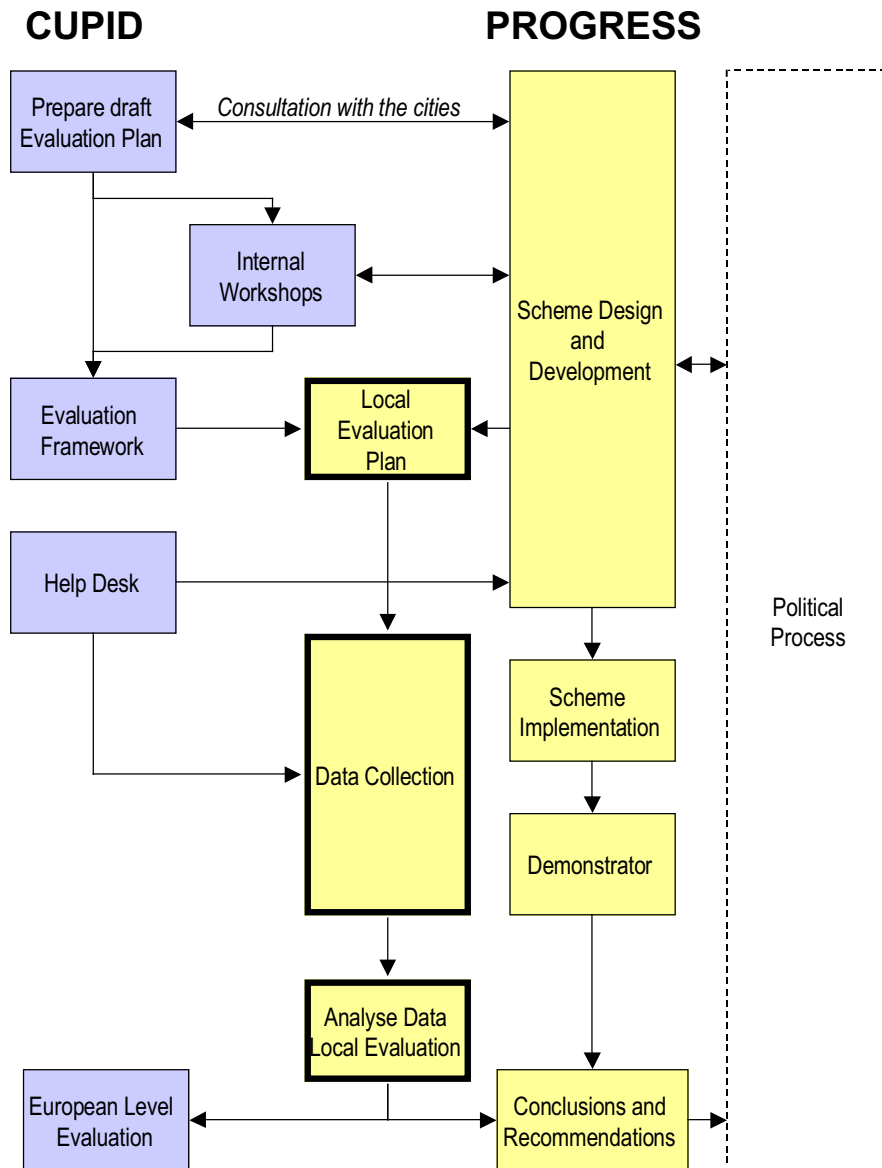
CUPID

PROGRESS

Prepare draft Evaluation Plan

Consultation with the cities

Internal Workshops

Scheme Design and Development

Evaluation Framework

Local Evaluation Plan

Help Desk

Political Process

Scheme Implementation

Data Collection

Demonstrator

Analyse Data Local Evaluation

European Level Evaluation

Conclusions and Recommendations